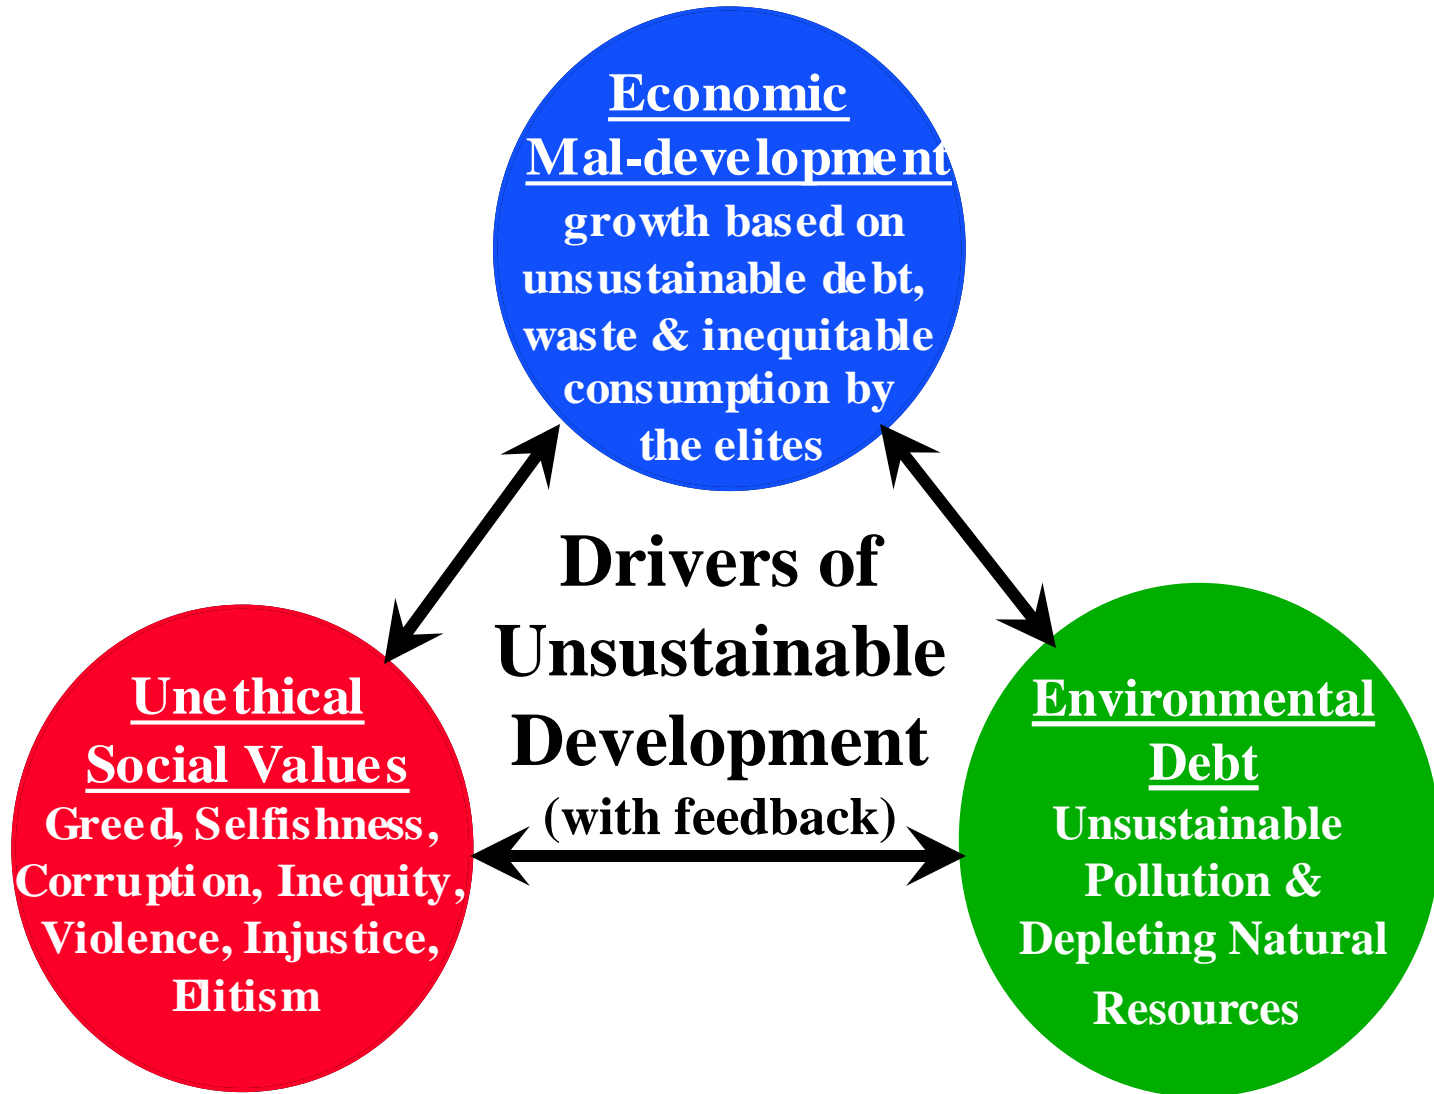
Economic Mal-development
growth based on unsustainable debt, waste & inequitable consumption by the elites

Drivers of Unsustainable Development
(with feedback)

Unethical Social Values
Greed, Selfishness, Corruption, Inequity, Violence, Injustice, Elitism

Environmental Debt
Unsustainable Pollution & Depleting Natural Resources